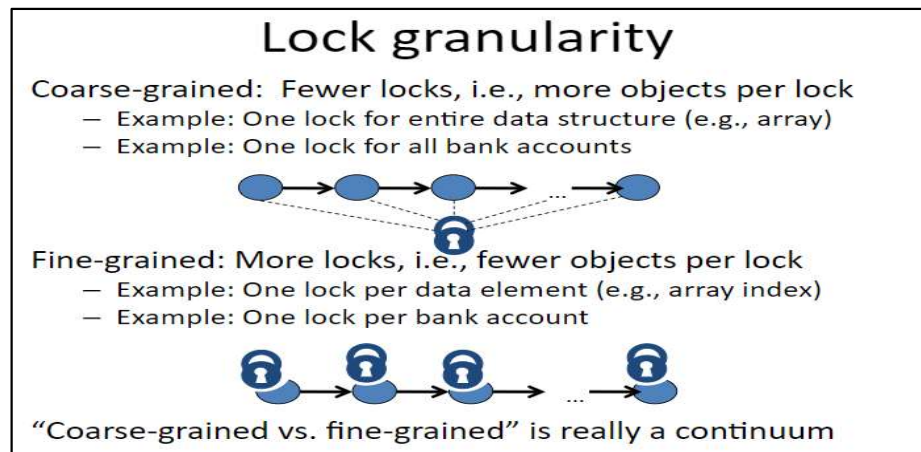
Lock granularity

Coarse-grained: Fewer locks, i.e., more objects per lock
– Example: One lock for entire data structure (e.g., array)
– Example: One lock for all bank accounts

...

Fine-grained: More locks, i.e., fewer objects per lock
– Example: One lock per data element (e.g., array index)
– Example: One lock per bank account

...

"Coarse-grained vs. fine-grained" is really a continuum